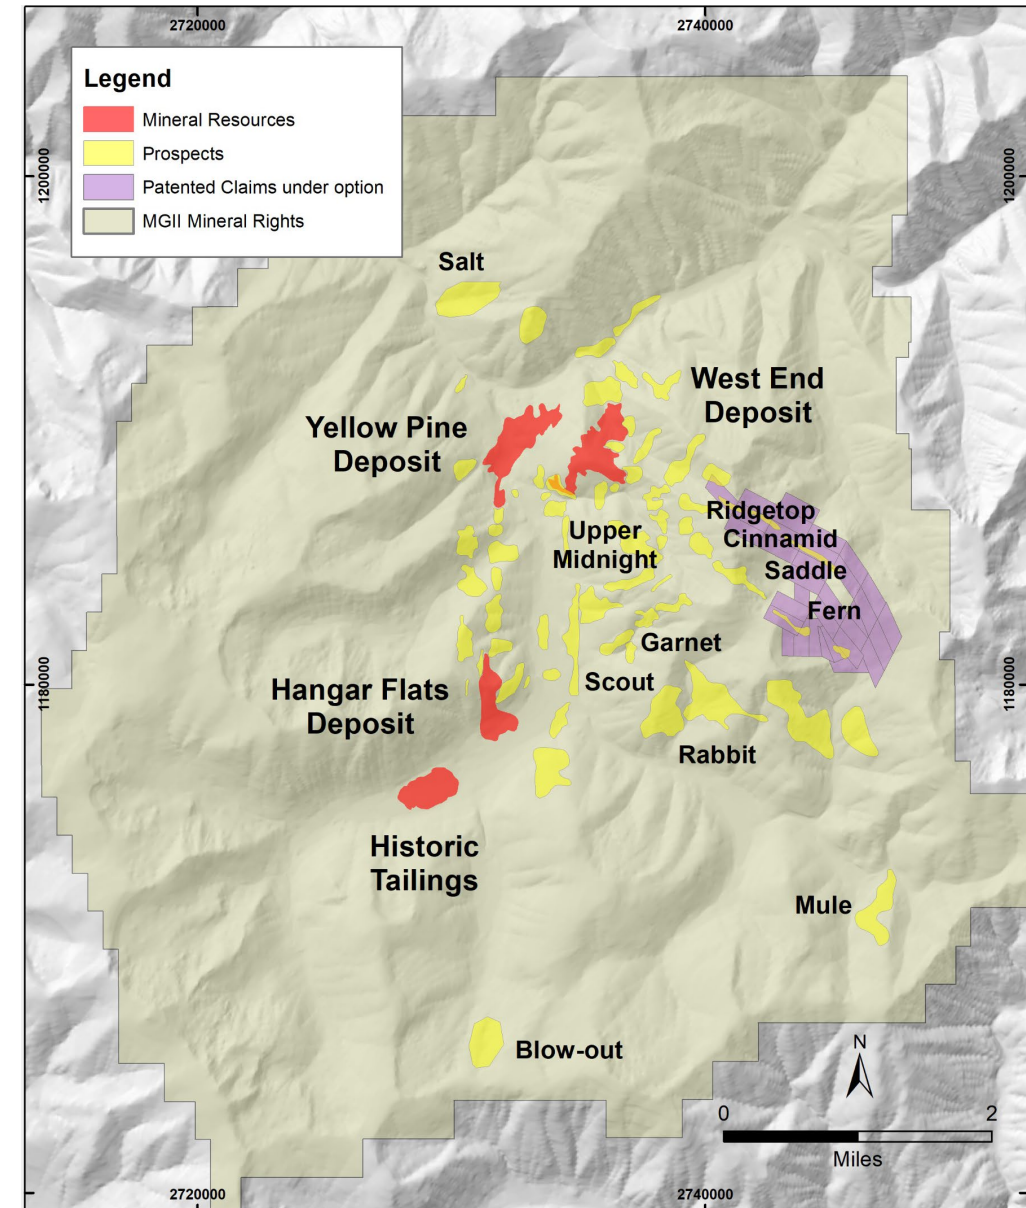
2720000
2740000

Legend
Mineral Resources
Prospects
Patented Claims under option
MGII Mineral Rights

1200000
1200000

Salt

West End Deposit

Yellow Pine Deposit

Ridgetop
Cinnamid
Saddle
Fern

Upper Midnight

Garnet

Scout

Hangar Flats Deposit

1180000
1180000

Rabbit

Historic Tailings

Mule

Blow-out

N

0
2
Miles

2720000
2740000